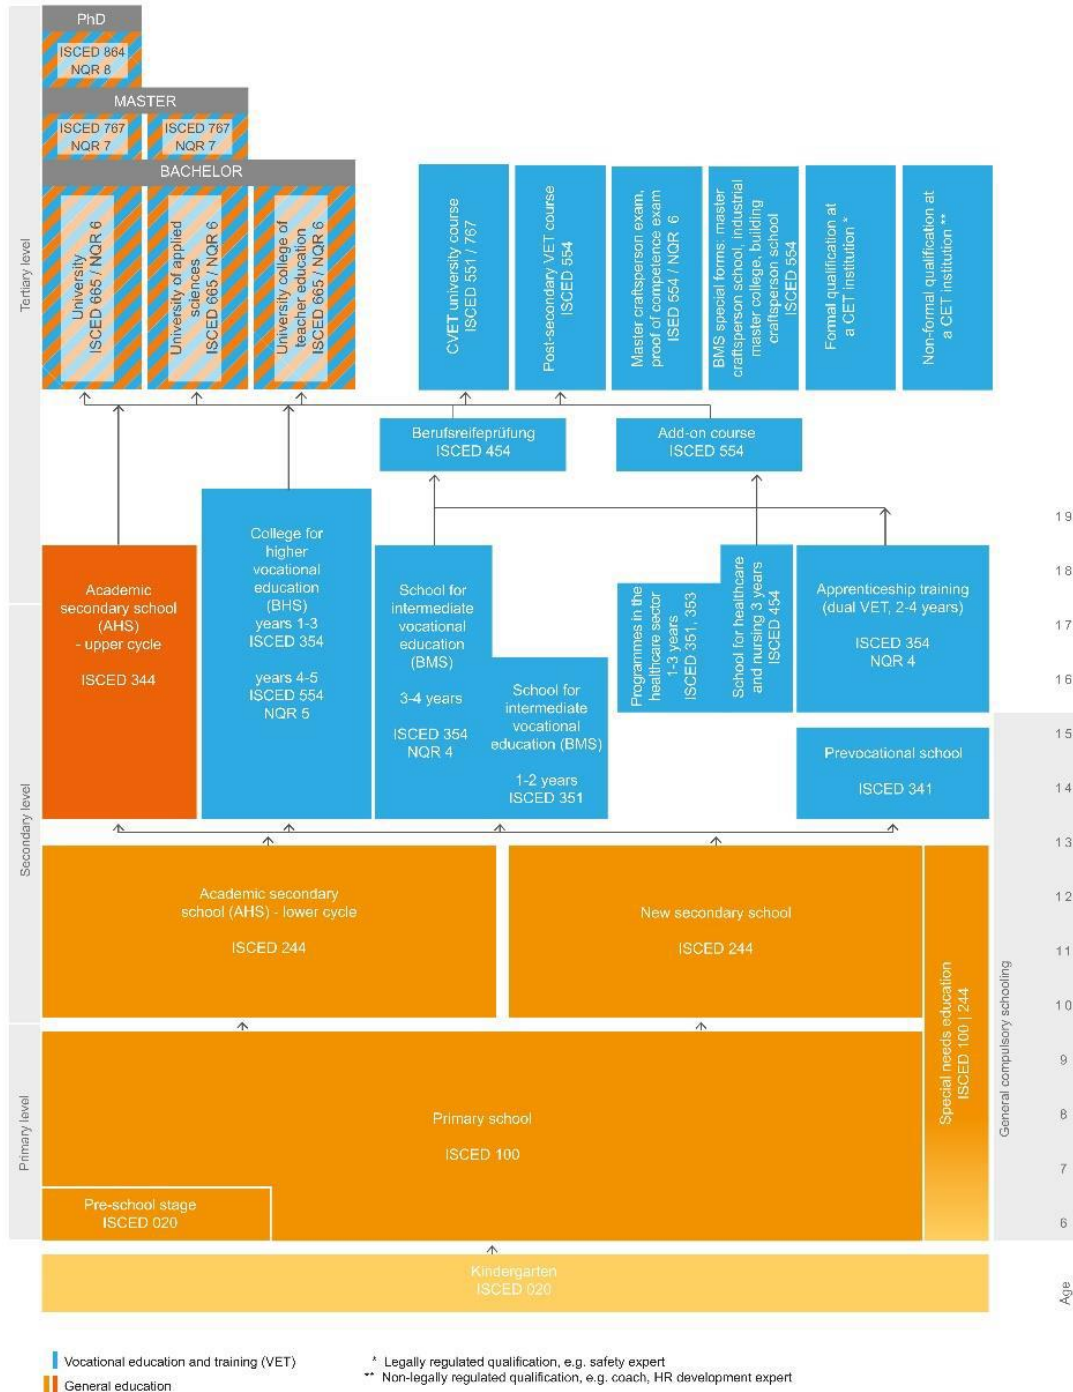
PhD
ISCED 864
NQR 8

MASTER
ISCED 767
NQR 7
ISCED 767
NQR 7

BACHELOR
University
ISCED 665 / NQR 6
University of applied sciences
ISCED 665 / NQR 6
University college of teacher education
ISCED 665 / NQR 6

CVET university course
ISCED 551 / 767
Post-secondary VET course
ISCED 554
Master craftsperson exam, proof of competence exam
ISED 554 / NQR 6
BMS special forms: master craftsperson school, industrial master college, building craftsperson school
ISCED 554
Formal qualification at a CET institution *
Non-formal qualification at a CET institution **

Tertiary level

Berufsreifeprüfung
ISCED 454
Add-on course
ISCED 554

Academic secondary school (AHS) - upper cycle
ISCED 344

College for higher vocational education (BHS)
years 1-3
ISCED 354
years 4-5
ISCED 554
NQR 5

School for intermediate vocational education (BMS)
3-4 years
ISCED 354
NQR 4

School for intermediate vocational education (BMS)
1-2 years
ISCED 351

Programmes in the healthcare sector
1-3 years
ISCED 351, 353

School for healthcare and nursing 3 years
ISCED 454

Apprenticeship training (dual VET, 2-4 years)
ISCED 354
NQR 4

Prevocational school
ISCED 341

Secondary level

Academic secondary school (AHS) - lower cycle
ISCED 244

New secondary school
ISCED 244

Special needs education
ISCED 100 | 244

General compulsory schooling

Primary level

Primary school
ISCED 100

Pre-school stage
ISCED 020

Kindergarten
ISCED 020

19
18
17
16
15
14
13
12
11
10
9
8
7
6
Age

Vocational education and training (VET)
General education

* Legally regulated qualification, e.g. safety expert
** Non-legally regulated qualification, e.g. coach, HR development expert